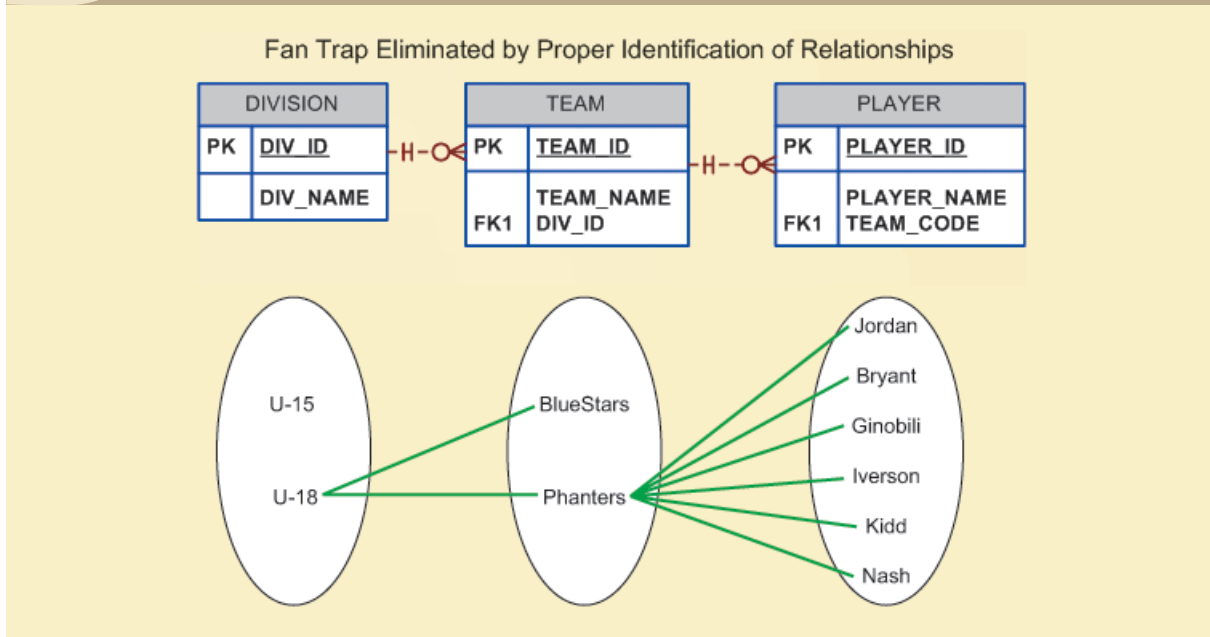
Fan Trap Eliminated by Proper Identification of Relationships

| DIVISION | |
|---|---|
| PK | DIV_ID |
| | DIV_NAME |

| TEAM | |
|---|---|
| PK | TEAM_ID |
| FK1 | TEAM_NAME DIV_ID |

| PLAYER | |
|---|---|
| PK | PLAYER_ID |
| FK1 | PLAYER_NAME TEAM_CODE |

U-15
U-18

BlueStars
Phanters

Jordan
Bryant
Ginobili
Iverson
Kidd
Nash